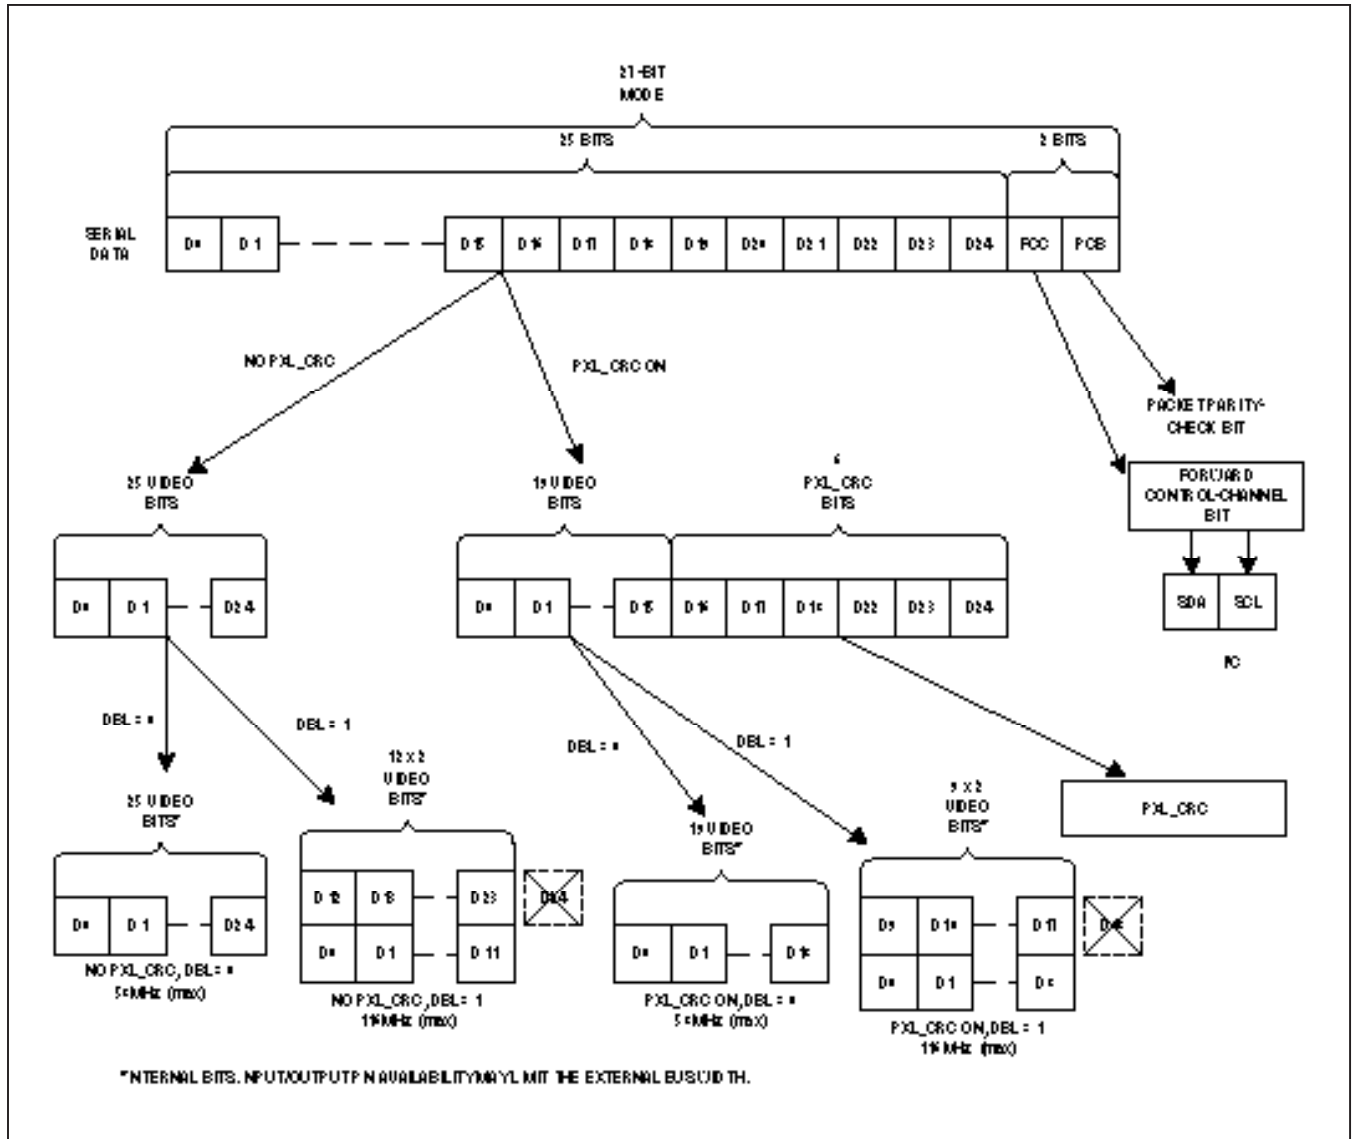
27-BIT MODE

25 BITS

2 BITS

SERIAL DATA

D0 D1 D18 D19 D20 D21 D22 D23 D24 FCC PCB

D15 D16 D17 D18 D19 D20 D21 D22 D23 D24

NO PXL_CRC

PXL_CRC ON

PACKET PARITY-CHECK BIT

FORWARD CONTROL-CHANNEL BIT

SDA SCL

I²C

25 VIDEO BITS

D0 D1 D24

19 VIDEO BITS

6 PXL_CRC BITS

D0 D1 D18 D19 D20 D21 D22 D23 D24

DBL = 0

DBL = 1

DBL = 0

DBL = 1

25 VIDEO BITS*

12 x 2 VIDEO BITS*

19 VIDEO BITS*

9 x 2 VIDEO BITS*

PXL_CRC

D0 D1 D24

NO PXL_CRC, DBL = 0
50MHz (max)

D12 D13 D23 D24
D0 D1 D11

NO PXL_CRC, DBL = 1
100MHz (max)

D0 D1 D18

PXL_CRC ON, DBL = 0
50MHz (max)

D9 D10 D17 D18
D0 D1 D8

PXL_CRC ON, DBL = 1
100MHz (max)

*INTERNAL BITS. INPUT/OUTPUT PIN AVAILABILITY MAY LIMIT THE EXTERNAL BUS WIDTH.